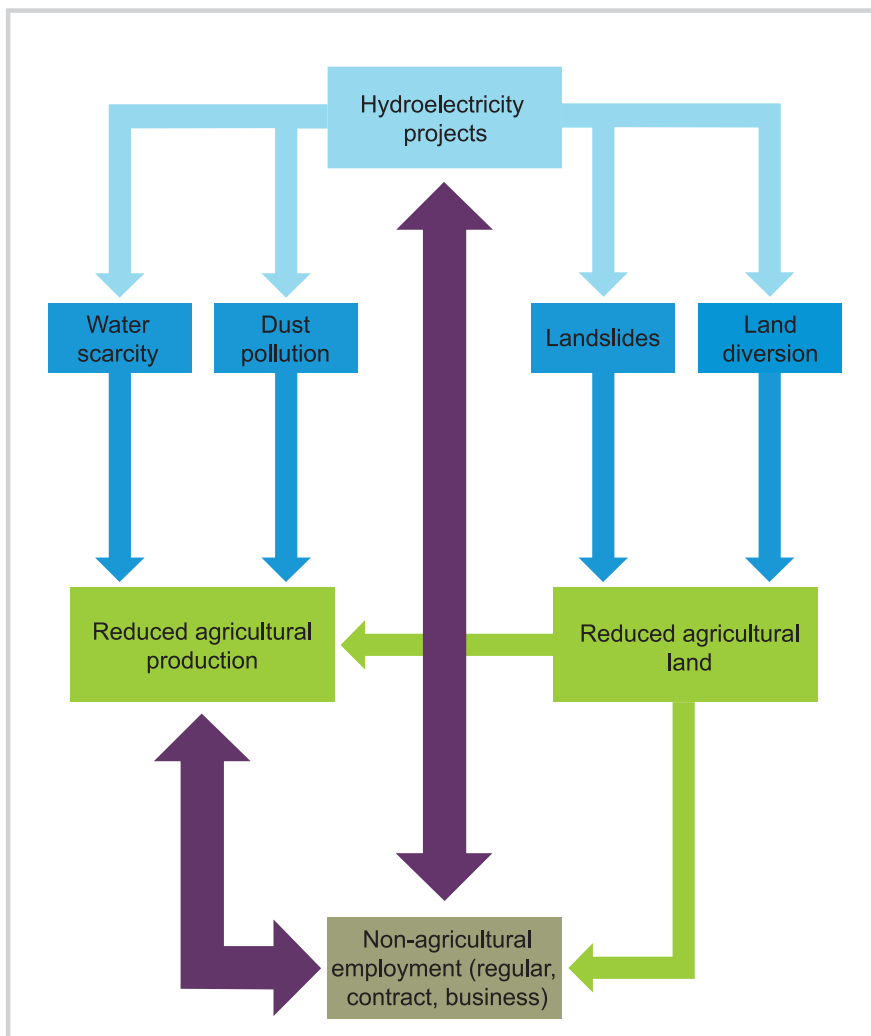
Hydroelectricity projects

Water scarcity

Dust pollution

Landslides

Land diversion

Reduced agricultural production

Reduced agricultural land

Non-agricultural employment (regular, contract, business)